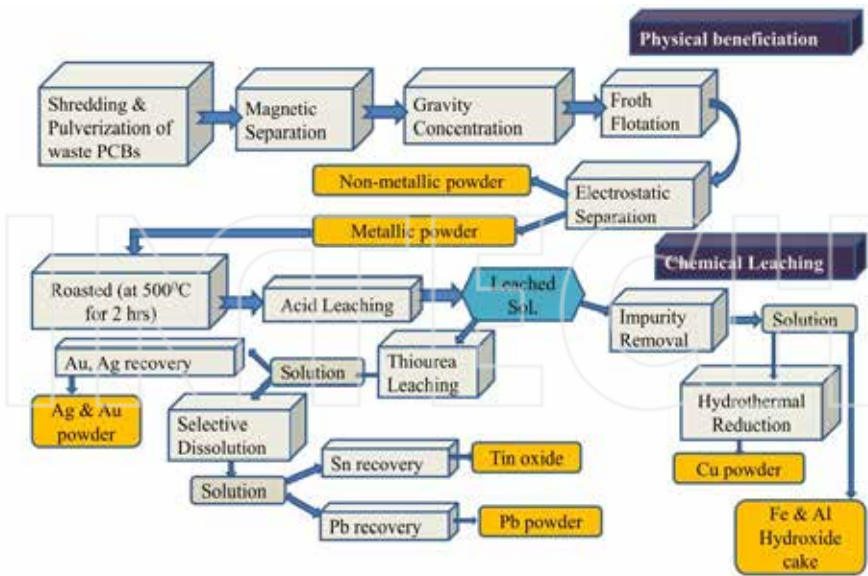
Physical beneficiation

Shredding & Pulverization of waste PCBs

Magnetic Separation

Gravity Concentration

Froth Flotation

Non-metallic powder

Electrostatic Separation

Metallic powder

Chemical Leaching

Roasted (at 500°C for 2 hrs)

Acid Leaching

Leached Sol.

Impurity Removal

Solution

Au, Ag recovery

Solution

Thiourea Leaching

Ag & Au powder

Selective Dissolution

Hydrothermal Reduction

Sn recovery

Tin oxide

Solution

Cu powder

Pb recovery

Pb powder

Fe & Al Hydroxide cake